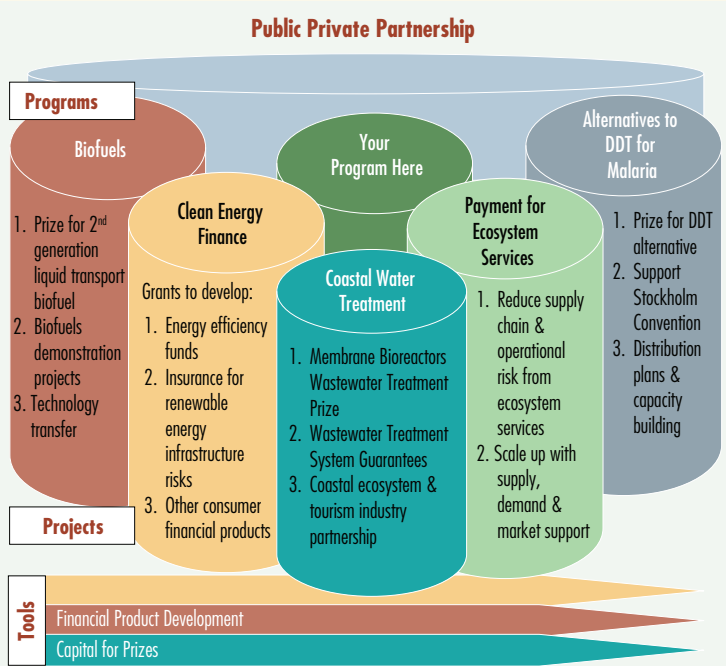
Public Private Partnership

Programs

Biofuels

1. Prize for 2$^{nd}$ generation liquid transport biofuel
2. Biofuels demonstration projects
3. Technology transfer

Clean Energy Finance

Grants to develop:
1. Energy efficiency funds
2. Insurance for renewable energy infrastructure risks
3. Other consumer financial products

Your Program Here

Coastal Water Treatment

1. Membrane Bioreactors Wastewater Treatment Prize
2. Wastewater Treatment System Guarantees
3. Coastal ecosystem & tourism industry partnership

Payment for Ecosystem Services

1. Reduce supply chain & operational risk from ecosystem services
2. Scale up with supply, demand & market support

Alternatives to DDT for Malaria

1. Prize for DDT alternative
2. Support Stockholm Convention
3. Distribution plans & capacity building

Projects

Tools

Financial Product Development

Capital for Prizes